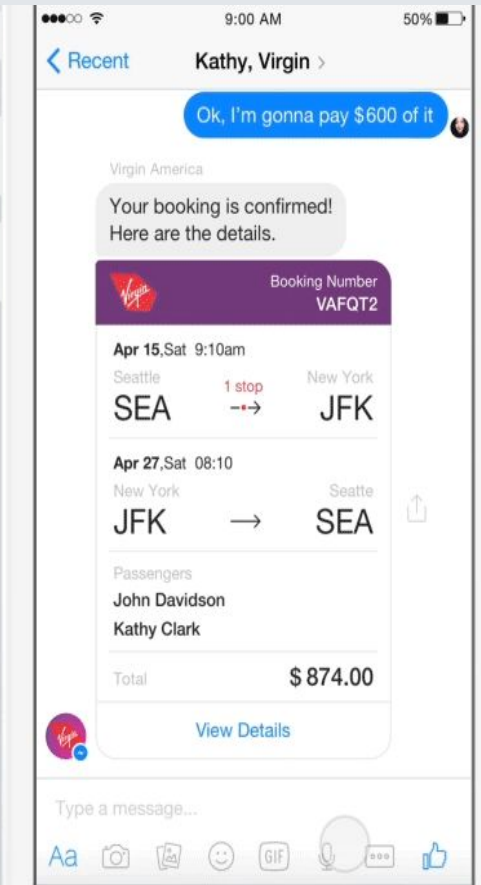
●●●○○ 9:00 AM 50%

< Recent Kathy, Virgin >

Ok, I'm gonna pay $600 of it

Virgin America

Your booking is confirmed! Here are the details.

Virgin

Booking Number
VAFQT2

Apr 15,Sat 9:10am
Seattle 1 stop New York
SEA → JFK

Apr 27,Sat 08:10
New York Seatte
JFK → SEA

Passengers
John Davidson
Kathy Clark

Total $ 874.00

View Details

Virgin

Type a message...

Aa GIF